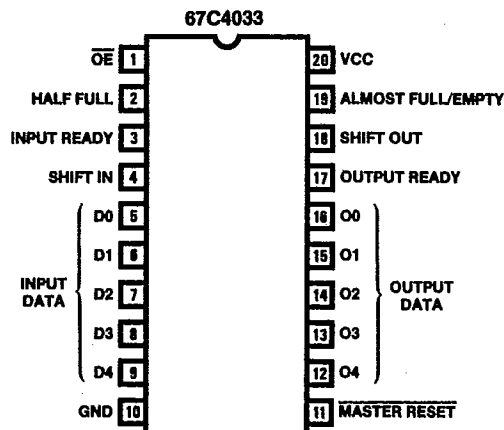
67C4033

$\overline{OE}$ 1
HALF FULL 2
INPUT READY 3
SHIFT IN 4
D0 5
D1 6
D2 7
D3 8
D4 9
INPUT DATA
GND 10

20 VCC
19 ALMOST FULL/EMPTY
18 SHIFT OUT
17 OUTPUT READY
16 O0
15 O1
14 O2
13 O3
12 O4
OUTPUT DATA
11 $\overline{\text{MASTER RESET}}$